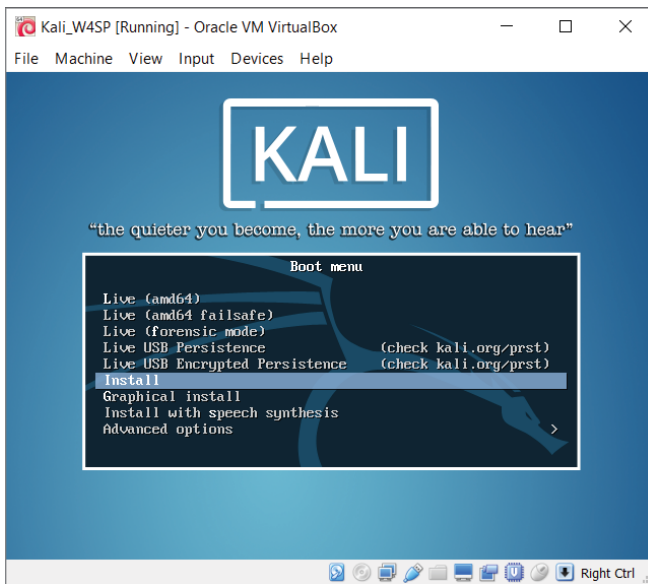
Kali_W4SP [Running] - Oracle VM VirtualBox

File Machine View Input Devices Help

KALI

"the quieter you become, the more you are able to hear"

Boot menu

Live (amd64)
Live (amd64 failsafe)
Live (forensic mode)
Live USB Persistence (check kali.org/prst)
Live USB Encrypted Persistence (check kali.org/prst)
Install
Graphical install
Install with speech synthesis
Advanced options >

Right Ctrl